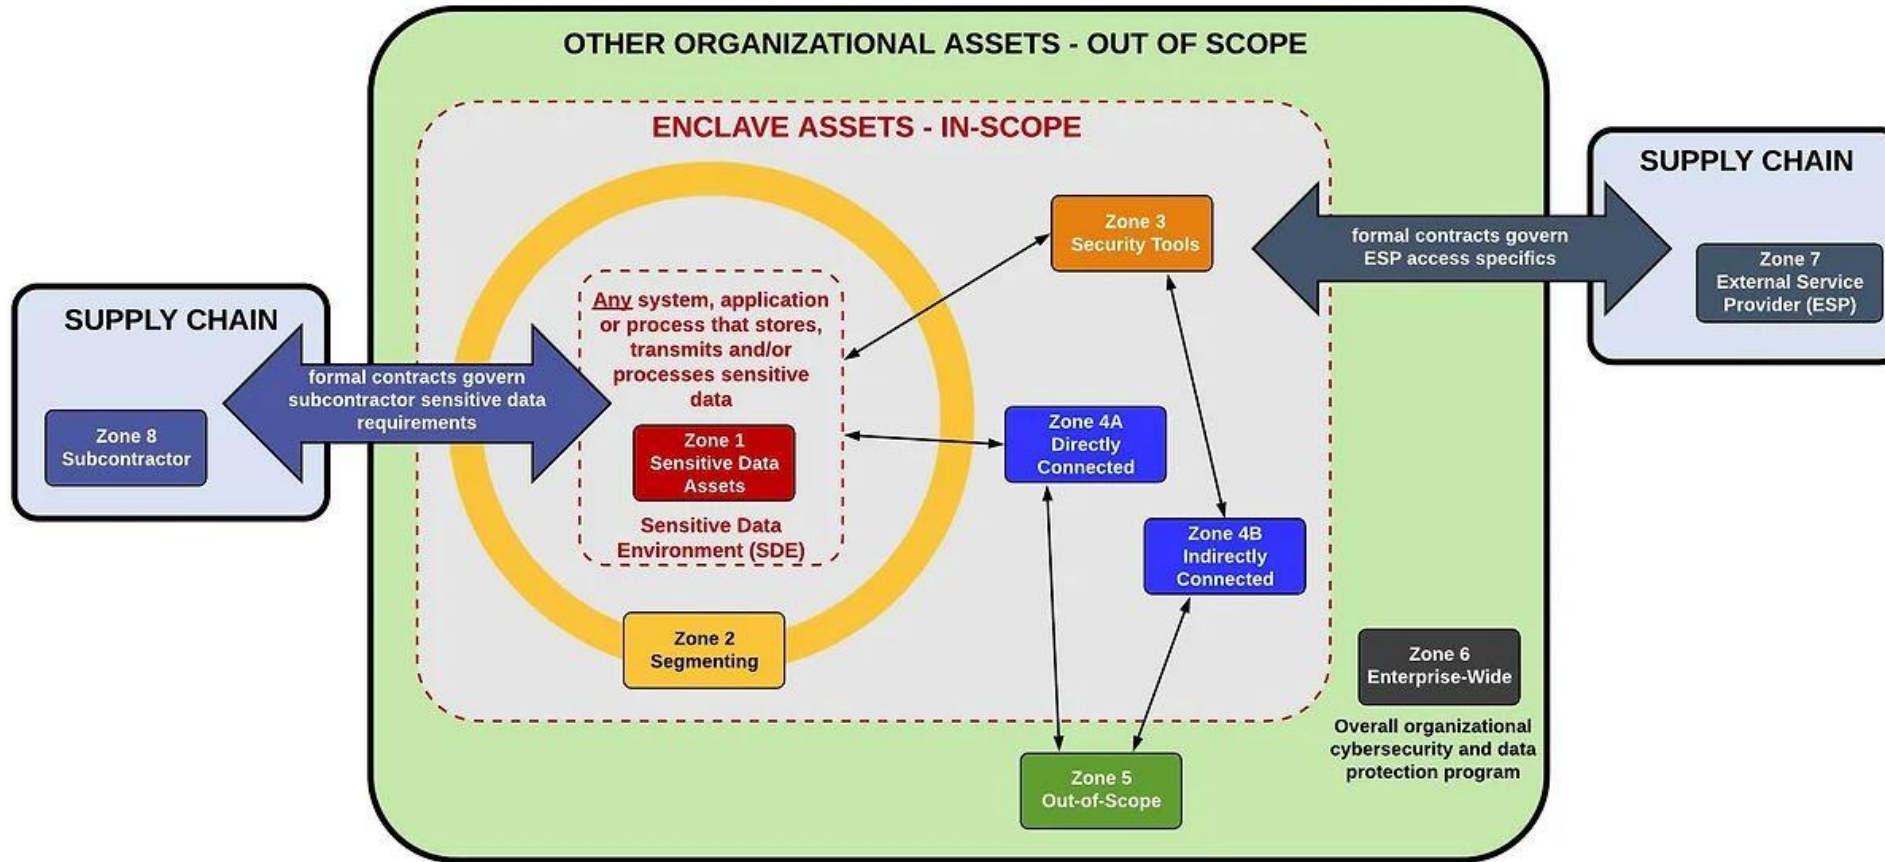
OTHER ORGANIZATIONAL ASSETS - OUT OF SCOPE

ENCLAVE ASSETS - IN-SCOPE

SUPPLY CHAIN

Zone 8 Subcontractor

formal contracts govern subcontractor sensitive data requirements

Any system, application or process that stores, transmits and/or processes sensitive data

Zone 1 Sensitive Data Assets

Sensitive Data Environment (SDE)

Zone 2 Segmenting

Zone 3 Security Tools

Zone 4A Directly Connected

Zone 4B Indirectly Connected

Zone 5 Out-of-Scope

Zone 6 Enterprise-Wide

Overall organizational cybersecurity and data protection program

SUPPLY CHAIN

formal contracts govern ESP access specifics

Zone 7 External Service Provider (ESP)